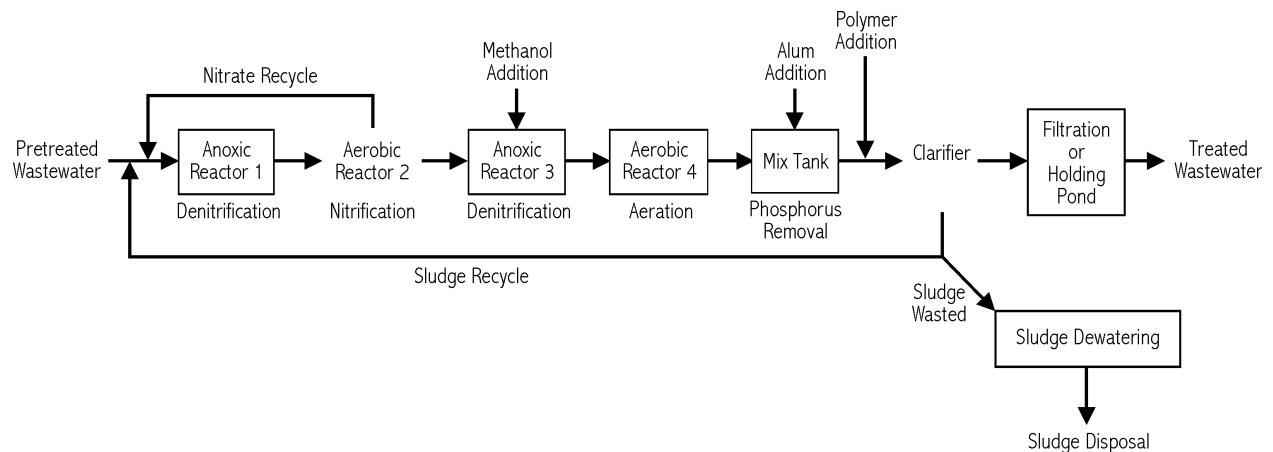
Nitrate Recycle

Methanol Addition

Alum Addition

Polymer Addition

Pretreated Wastewater

Anoxic Reactor 1

Denitrification

Aerobic Reactor 2

Nitrification

Anoxic Reactor 3

Denitrification

Aerobic Reactor 4

Aeration

Mix Tank

Phosphorus Removal

Clarifier

Filtration or Holding Pond

Treated Wastewater

Sludge Recycle

Sludge Wasted

Sludge Dewatering

Sludge Disposal